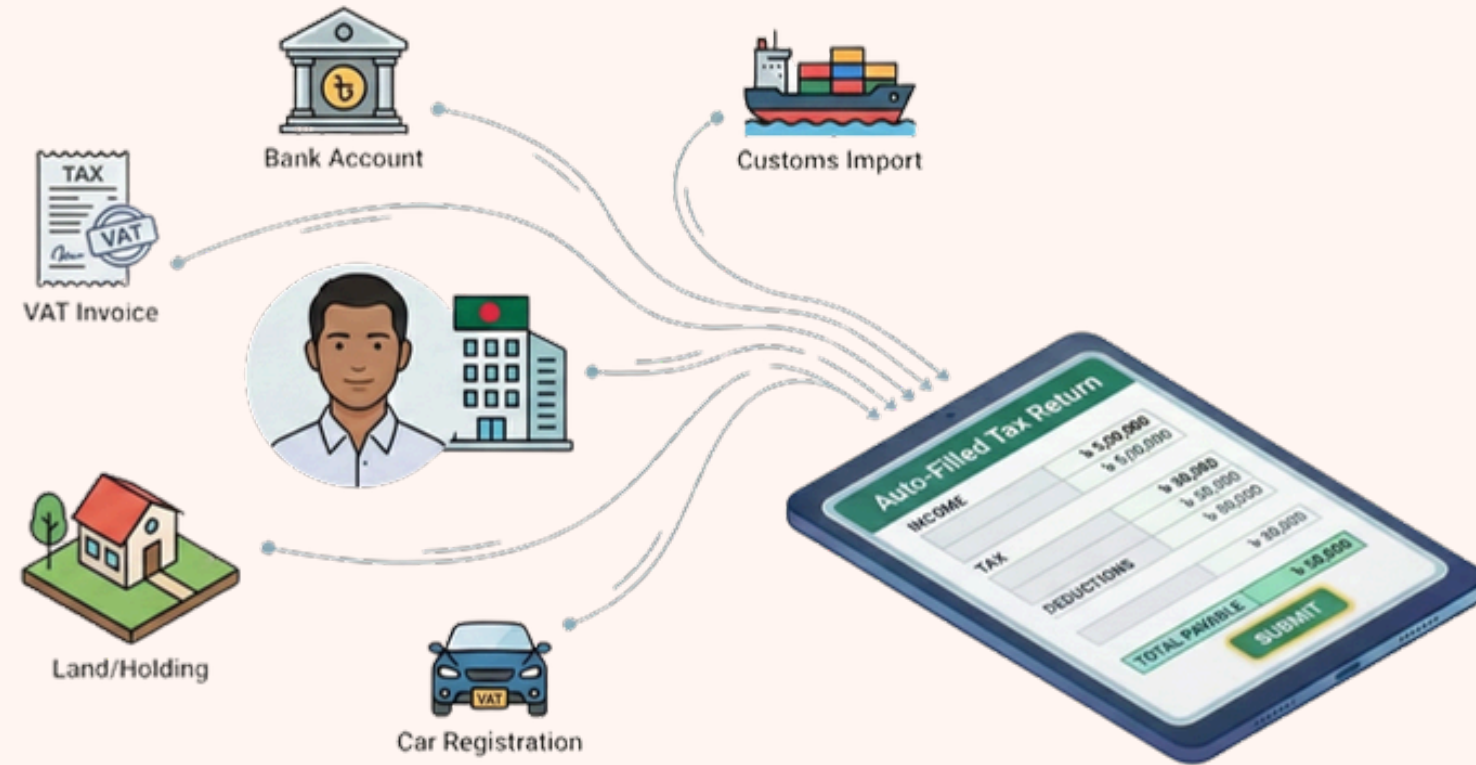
Bank Account

Customs Import

TAX

VAT

VAT Invoice

Auto-Filled Tax Return

INCOME

৳ 5,00,000
৳ 5,00,000

TAX

৳ 30,000
৳ 50,000
৳ 80,000

DEDUCTIONS

৳ 30,000

TOTAL PAYABLE

৳ 50,000

SUBMIT

Land/Holding

VAT

Car Registration